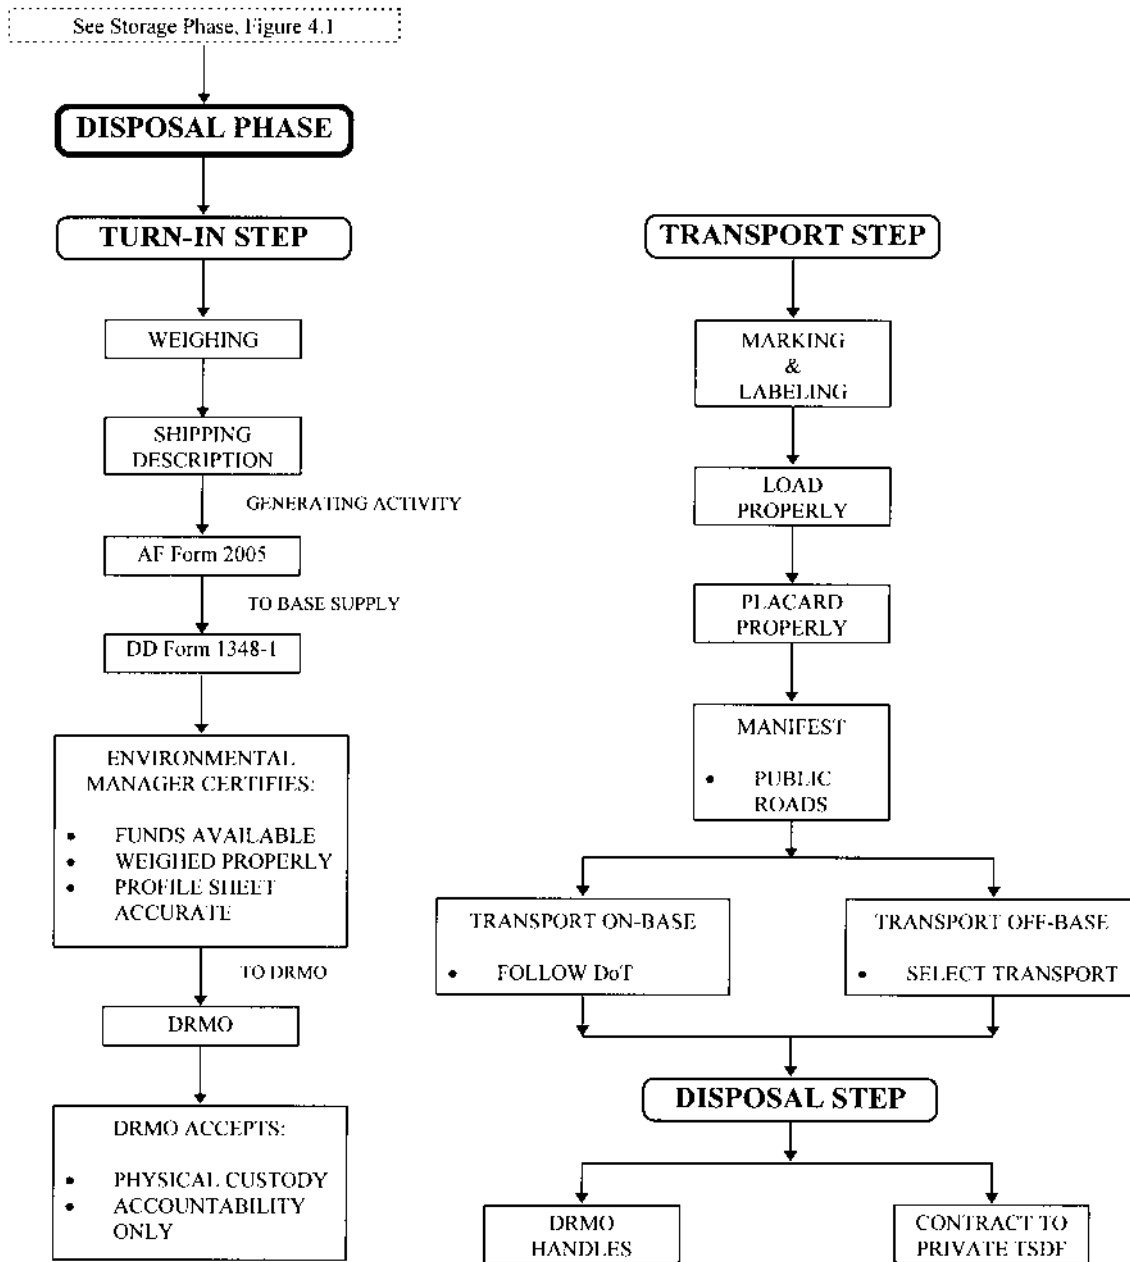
See Storage Phase, Figure 4.1

DISPOSAL PHASE

TURN-IN STEP

WEIGHING

SHIPPING DESCRIPTION

GENERATING ACTIVITY

AF Form 2005

TO BASE SUPPLY

DD Form 1348-1

ENVIRONMENTAL MANAGER CERTIFIES:

- FUNDS AVAILABLE
- WEIGHED PROPERLY
- PROFILE SHEET ACCURATE

TO DRMO

DRMO

DRMO ACCEPTS:

- PHYSICAL CUSTODY
- ACCOUNTABILITY ONLY

TRANSPORT STEP

MARKING & LABELING

LOAD PROPERLY

PLACARD PROPERLY

MANIFEST

- PUBLIC ROADS

TRANSPORT ON-BASE

- FOLLOW DoT

TRANSPORT OFF-BASE

- SELECT TRANSPORT

DISPOSAL STEP

DRMO HANDLES

CONTRACT TO PRIVATE TSDF